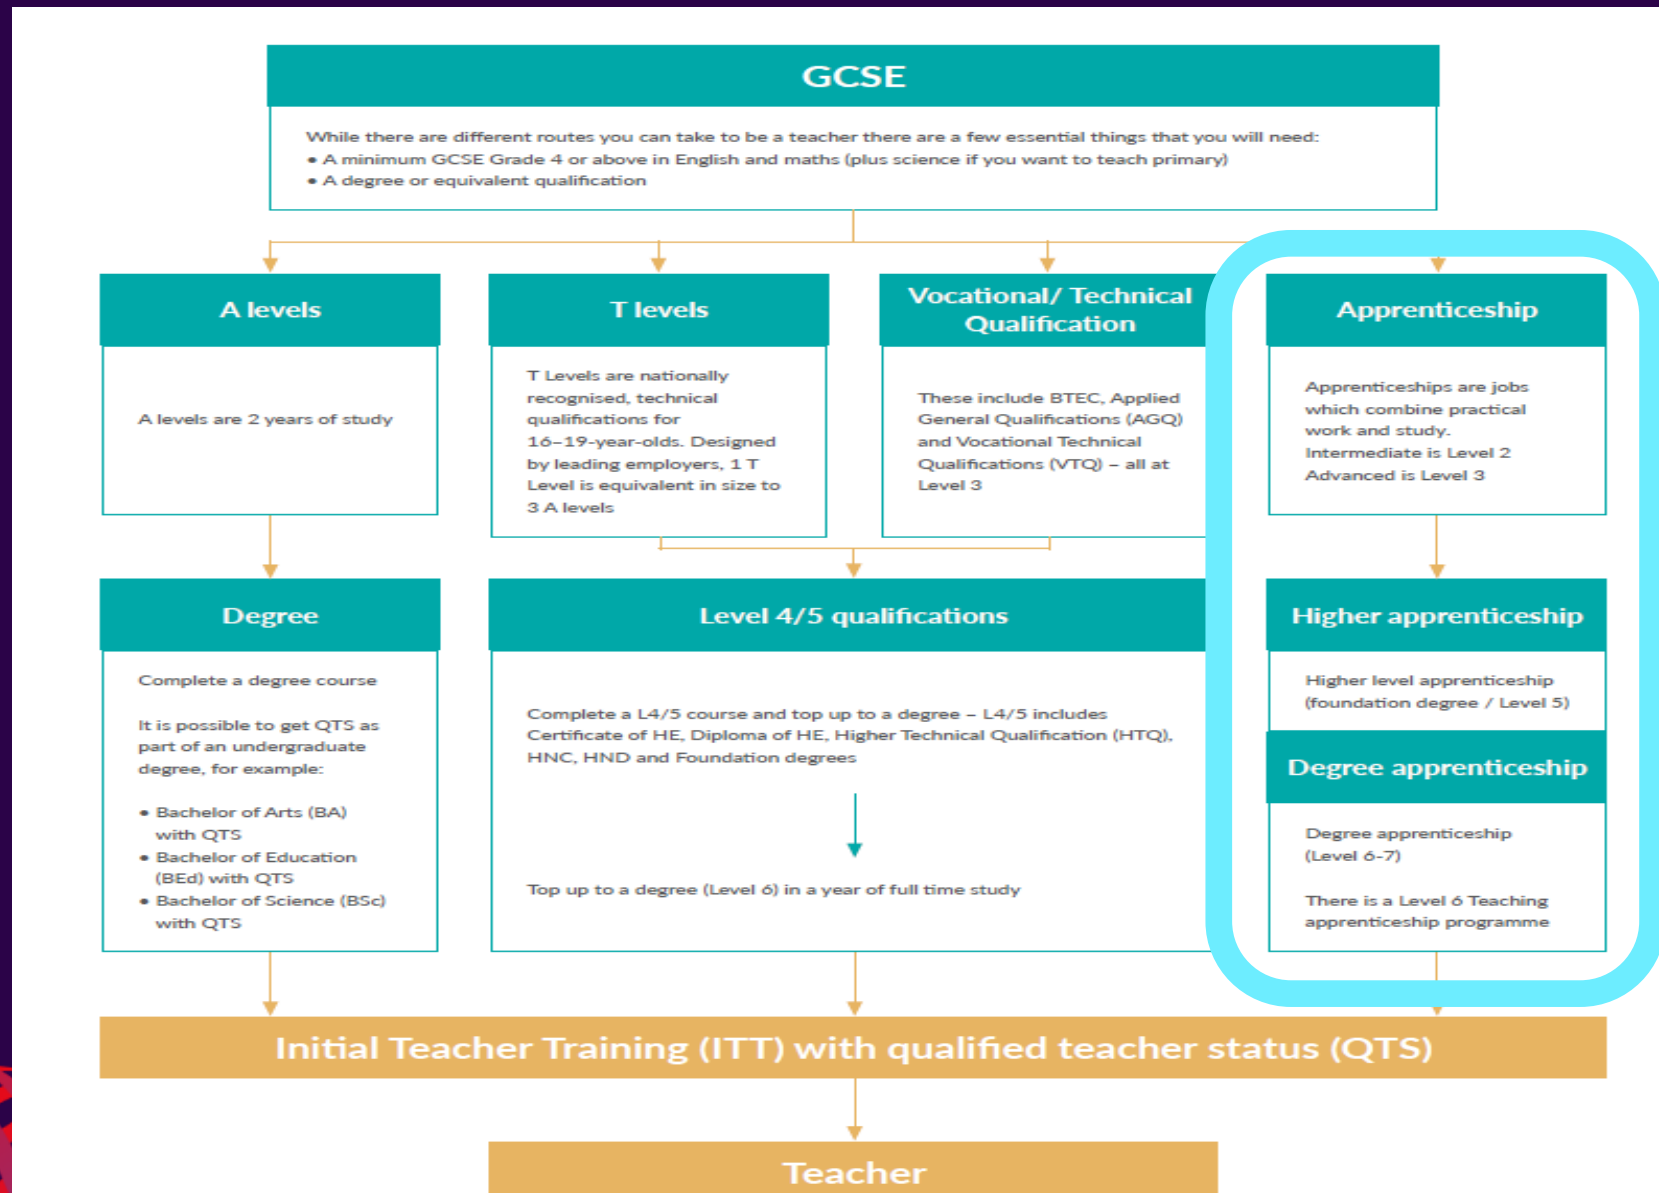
GCSE

While there are different routes you can take to be a teacher there are a few essential things that you will need:
• A minimum GCSE Grade 4 or above in English and maths (plus science if you want to teach primary)
• A degree or equivalent qualification

A levels

A levels are 2 years of study

T levels

T Levels are nationally recognised, technical qualifications for 16–19-year-olds. Designed by leading employers, 1 T Level is equivalent in size to 3 A levels

Vocational/ Technical Qualification

These include BTEC, Applied General Qualifications (AGQ) and Vocational Technical Qualifications (VTQ) – all at Level 3

Apprenticeship

Apprenticeships are jobs which combine practical work and study. Intermediate is Level 2 Advanced is Level 3

Degree

Complete a degree course

It is possible to get QTS as part of an undergraduate degree, for example:

• Bachelor of Arts (BA) with QTS
• Bachelor of Education (BEd) with QTS
• Bachelor of Science (BSc) with QTS

Level 4/5 qualifications

Complete a L4/5 course and top up to a degree – L4/5 includes Certificate of HE, Diploma of HE, Higher Technical Qualification (HTQ), HNC, HND and Foundation degrees

Top up to a degree (Level 6) in a year of full time study

Higher apprenticeship

Higher level apprenticeship (foundation degree / Level 5)

Degree apprenticeship

Degree apprenticeship (Level 6-7)

There is a Level 6 Teaching apprenticeship programme

Initial Teacher Training (ITT) with qualified teacher status (QTS)

Teacher